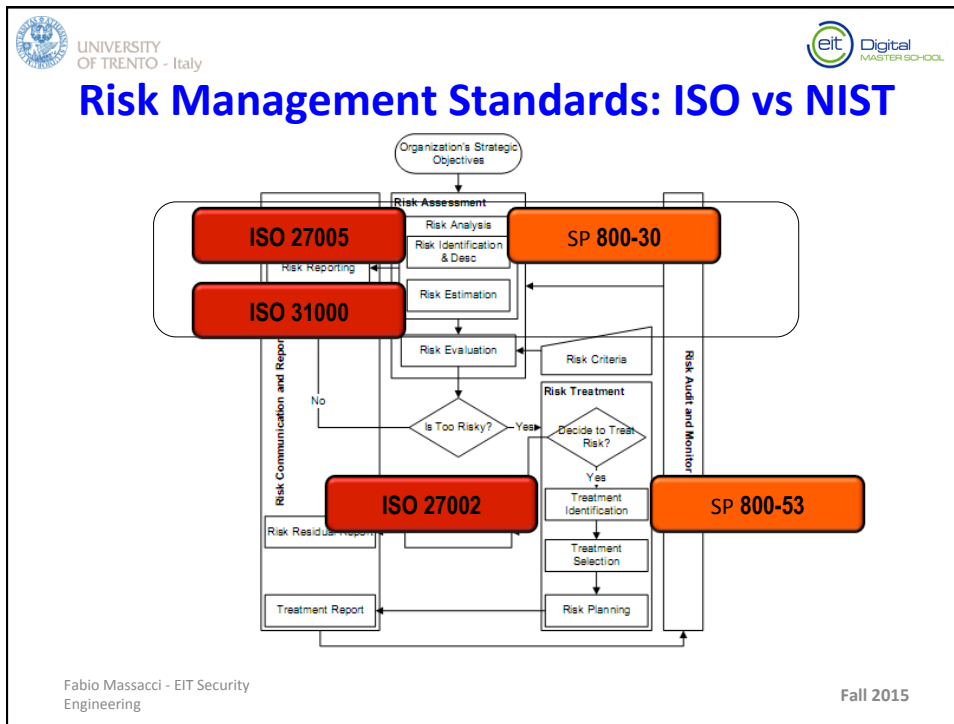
UNIVERSITY OF TRENTO - Italy

eit Digital MASTER SCHOOL

Risk Management Standards: ISO vs NIST

Organization's Strategic Objectives

Risk Assessment

Risk Analysis

ISO 27005

SP 800-30

Risk Reporting

Risk Identification & Desc

Risk Estimation

ISO 31000

Risk Evaluation

Risk Criteria

Risk Communication and Repor

No

Is Too Risky?

Yes

Risk Treatment

Decide to Treat Risk?

Yes

Risk Audit and Monitor

ISO 27002

SP 800-53

Risk Residual Report

Treatment Identification

Treatment Selection

Treatment Report

Risk Planning

Fabio Massacci - EIT Security Engineering

Fall 2015